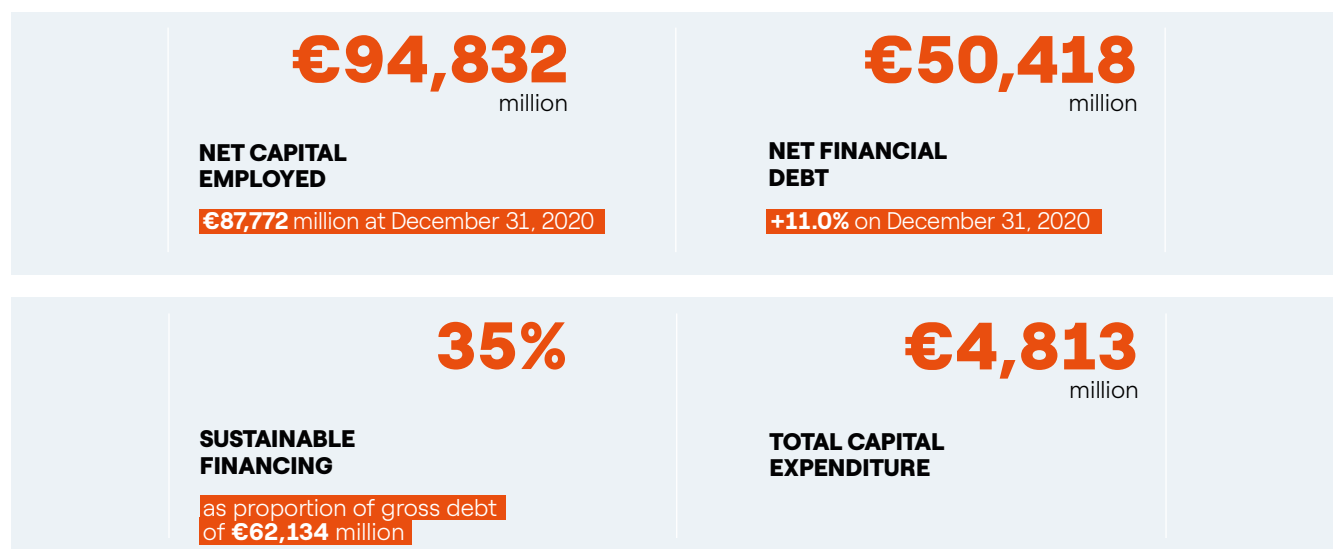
€94,832
million

NET CAPITAL EMPLOYED

€87,772 million at December 31, 2020

€50,418
million

NET FINANCIAL DEBT

+11.0% on December 31, 2020

35%

SUSTAINABLE FINANCING

as proportion of gross debt of €62,134 million

€4,813
million

TOTAL CAPITAL EXPENDITURE